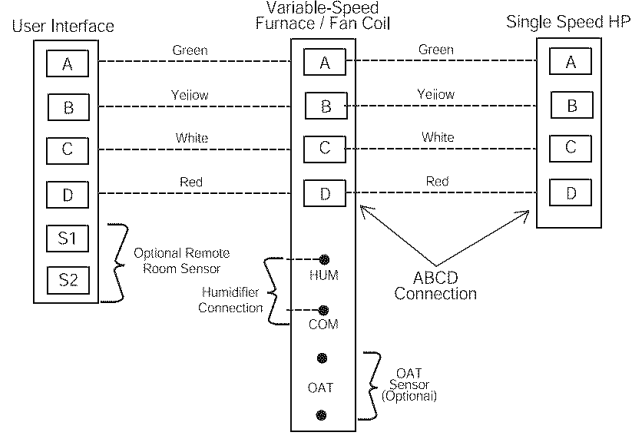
User Interface

Variable-Speed Furnace / Fan Coil

Single Speed HP

A
B
C
D
S1
S2

Green
Yellow
White
Red

A
B
C
D

Green
Yellow
White
Red

A
B
C
D

Optional Remote Room Sensor

HUM
Humidifier Connection
COM

ABCD Connection

OAT
OAT Sensor (Optional)